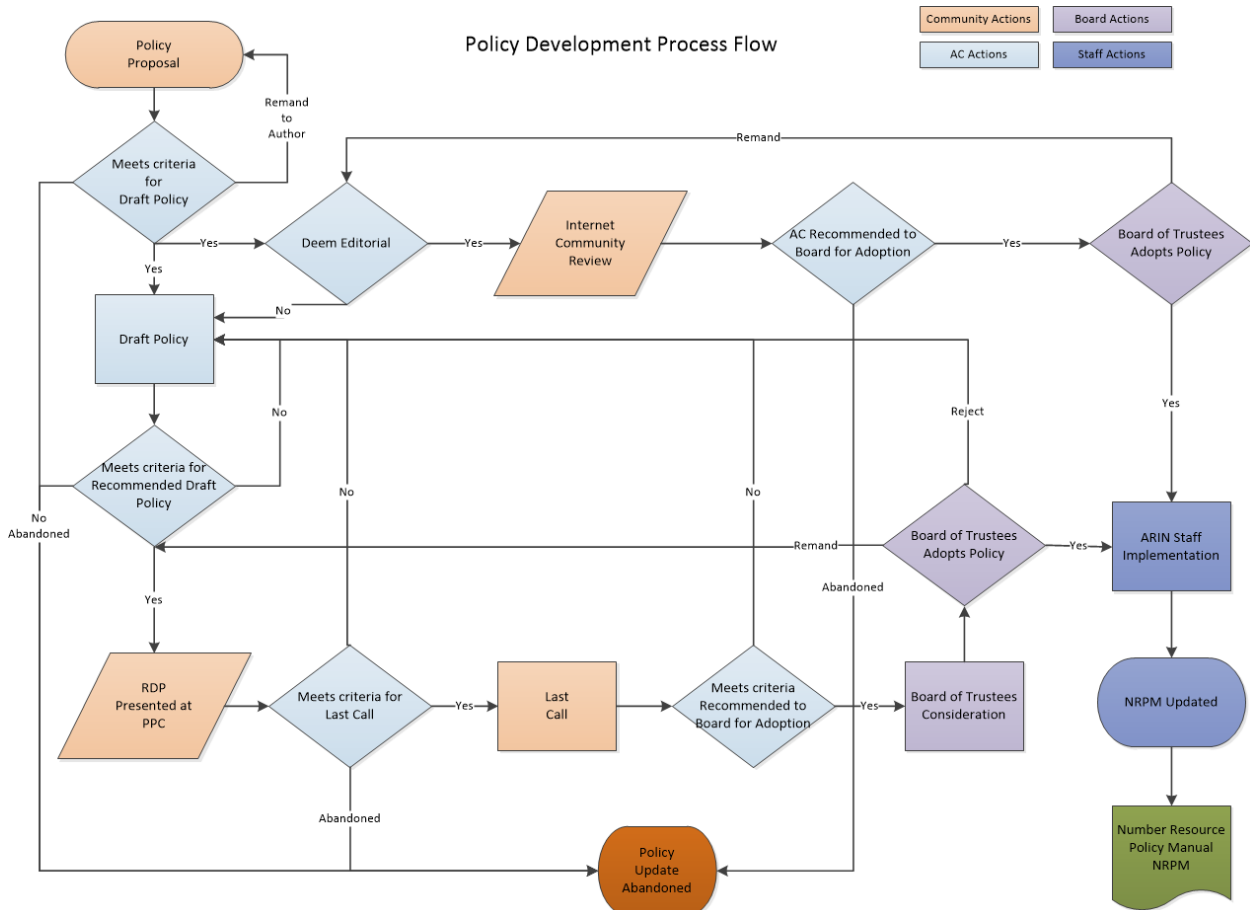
Policy Development Process Flow

Community Actions
Board Actions
AC Actions
Staff Actions

Policy Proposal

Remand to Author

Meets criteria for Draft Policy

Remand

Yes

Deem Editorial

Yes

Internet Community Review

AC Recommended to Board for Adoption

Yes

Board of Trustees Adopts Policy

Yes

No

Draft Policy

No

Meets criteria for Recommended Draft Policy

No

No

Reject

Yes

No Abandoned

Remand

Board of Trustees Adopts Policy

Yes

ARIN Staff Implementation

Abandoned

Yes

RDP Presented at PPC

Meets criteria for Last Call

Yes

Last Call

Meets criteria Recommended to Board for Adoption

Yes

Board of Trustees Consideration

NRPM Updated

Abandoned

Policy Update Abandoned

Number Resource Policy Manual NRPM